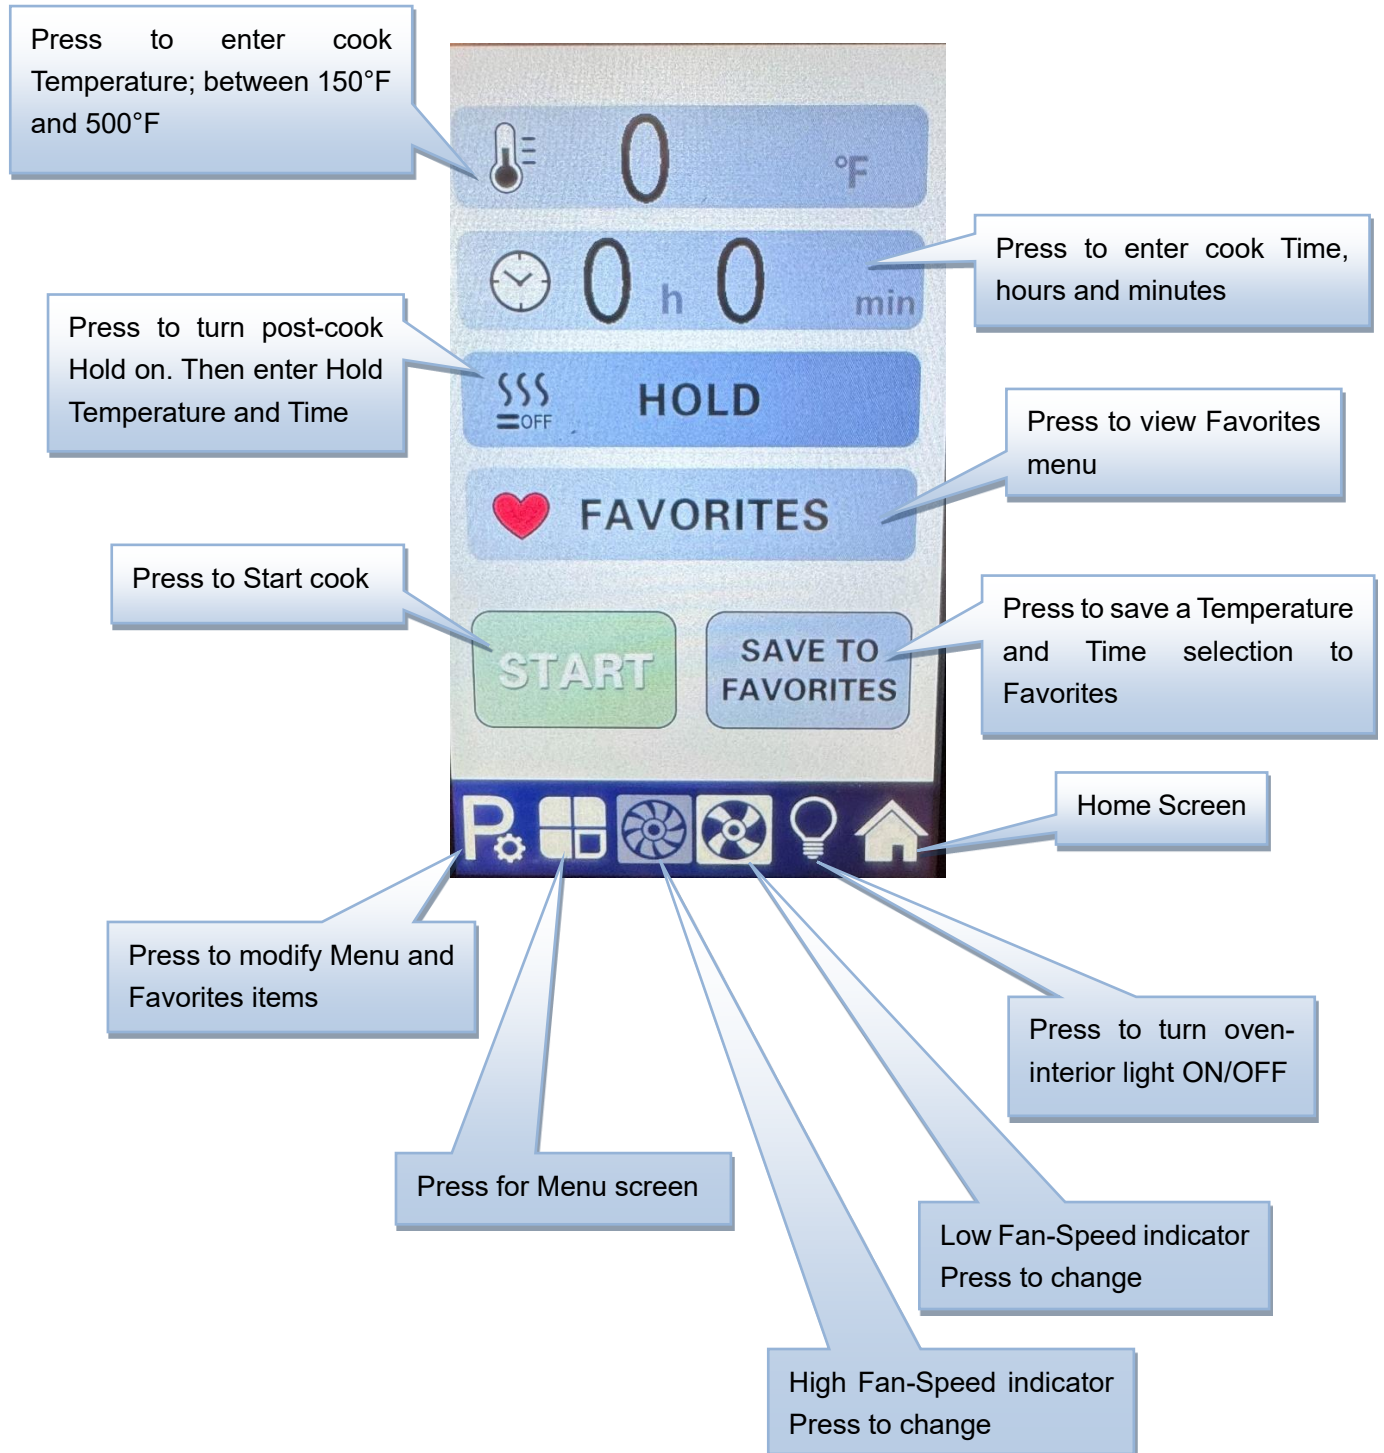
Press to enter cook Temperature; between 150°F and 500°F

0 °F

Press to enter cook Time, hours and minutes

0 h 0 min

Press to turn post-cook Hold on. Then enter Hold Temperature and Time

OFF HOLD

Press to view Favorites menu

FAVORITES

Press to Start cook

START

SAVE TO FAVORITES

Press to save a Temperature and Time selection to Favorites

Home Screen

Press to modify Menu and Favorites items

Press to turn oven-interior light ON/OFF

Press for Menu screen

Low Fan-Speed indicator Press to change

High Fan-Speed indicator Press to change